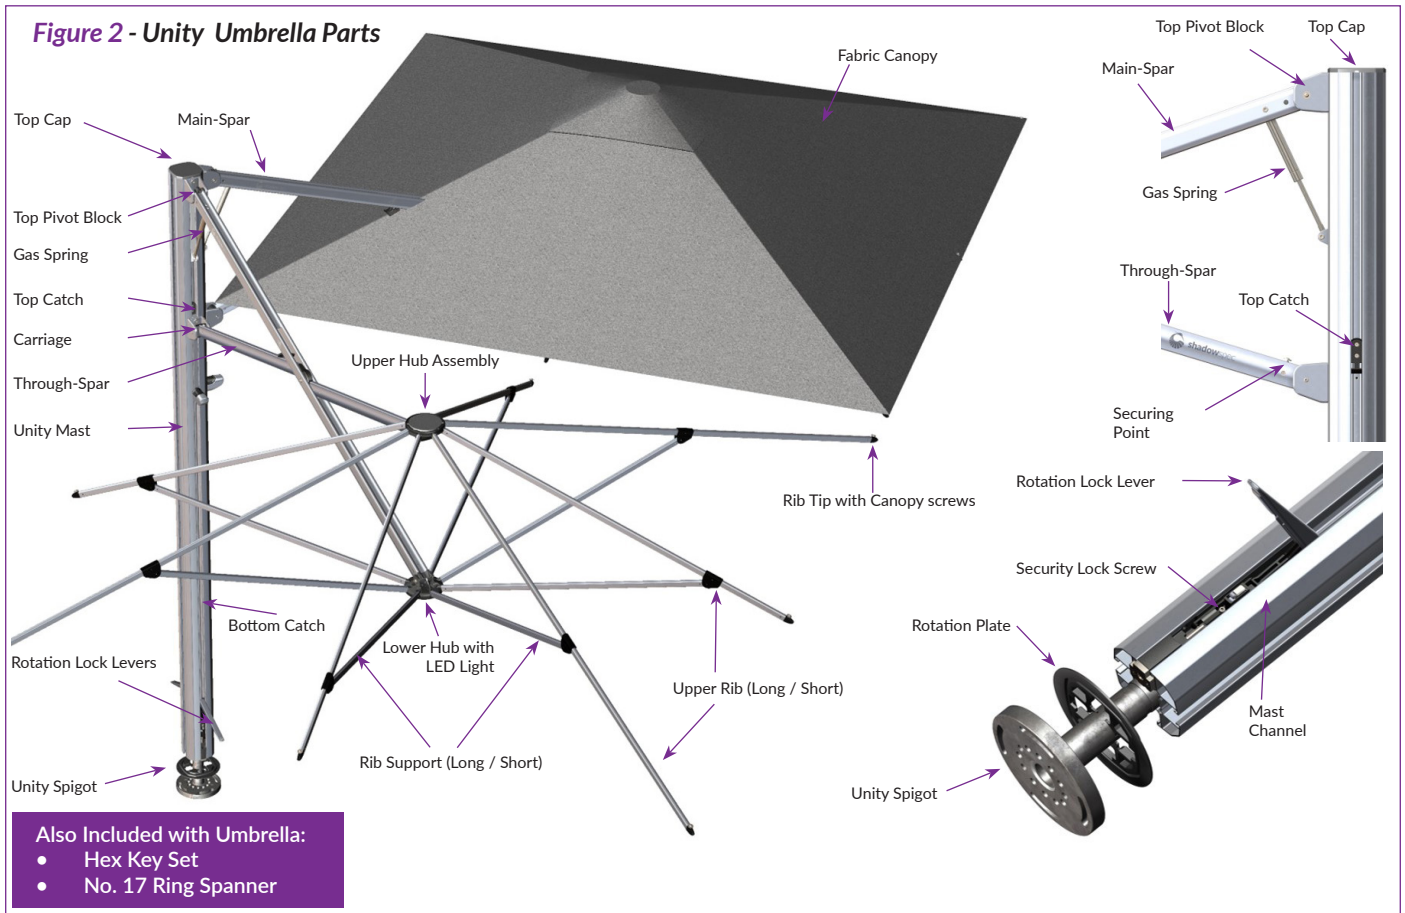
Figure 2 - Unity Umbrella Parts

Fabric Canopy

Top Cap

Main-Spar

Top Pivot Block

Gas Spring

Top Catch

Carriage

Through-Spar

Unity Mast

Upper Hub Assembly

Rib Tip with Canopy screws

Bottom Catch

Rotation Lock Levers

Lower Hub with LED Light

Upper Rib (Long / Short)

Rib Support (Long / Short)

Unity Spigot

Top Pivot Block

Top Cap

Main-Spar

Gas Spring

Through-Spar

Top Catch

Securing Point

Rotation Lock Lever

Security Lock Screw

Rotation Plate

Mast Channel

Unity Spigot

Also Included with Umbrella:
• Hex Key Set
• No. 17 Ring Spanner